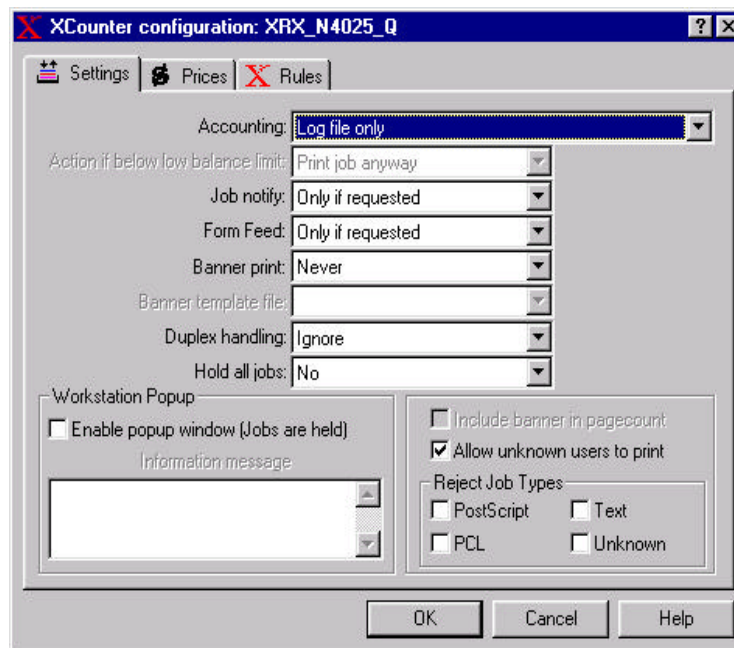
XCounter configuration: XRX_N4025_Q

Settings Prices Rules

Accounting: Log file only

Action if below low balance limit: Print job anyway

Job notify: Only if requested

Form Feed: Only if requested

Banner print: Never

Banner template file:

Duplex handling: Ignore

Hold all jobs: No

Workstation Popup

Enable popup window (Jobs are held)

Information message

Include banner in pagecount

Allow unknown users to print

Reject Job Types

PostScript

Text

PCL

Unknown

OK Cancel Help